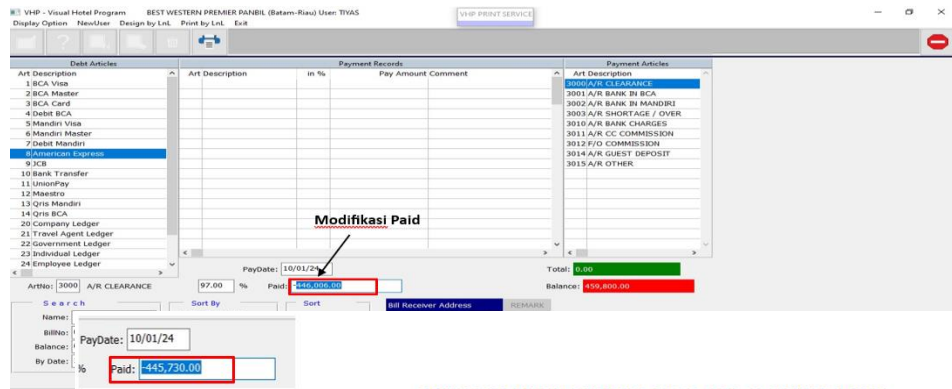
VHP - Visual Hotel Program BEST WESTERN PREMIER PANBIL (Batam-Riau) User: TIYAS
VHP PRINT SERVICE
Display Option NewUser Design by LnL Print by LnL Exit

Debt Articles

| Art | Description |
|---|---|
| 1 | BCA Visa |
| 2 | BCA Master |
| 3 | BCA Card |
| 4 | Debit BCA |
| 5 | Mandiri Visa |
| 6 | Mandiri Master |
| 7 | Debit Mandiri |
| 8 | American Express |
| 9 | JCB |
| 10 | Bank Transfer |
| 11 | UnionPay |
| 12 | Maestro |
| 13 | Qris Mandiri |
| 14 | Qris BCA |
| 20 | Company Ledger |
| 21 | Travel Agent Ledger |
| 22 | Government Ledger |
| 23 | Individual Ledger |
| 24 | Employee Ledger |

Payment Records

| Art | Description | in % | Pay Amount | Comment |
|---|---|---|---|---|

Payment Articles

| Art | Description |
|---|---|
| 3000 | A/R CLEARANCE |
| 3001 | A/R BANK IN BCA |
| 3002 | A/R BANK IN MANDIRI |
| 3003 | A/R SHORTAGE / OVER |
| 3010 | A/R BANK CHARGES |
| 3011 | A/R CC COMMISSION |
| 3012 | F/O COMMISSION |
| 3014 | A/R GUEST DEPOSIT |
| 3015 | A/R OTHER |

Modifikasi Paid

PayDate: 10/01/24
Total: 0.00
ArtNo: 3000 A/R CLEARANCE 97.00 % Paid: -446,006.00
Balance: 459,800.00

Search
Name:
BillNo:
Balance:
By Date:
Sort By
Sort
Bill Receiver Address
REMARK

PayDate: 10/01/24
% Paid: -445,730.00